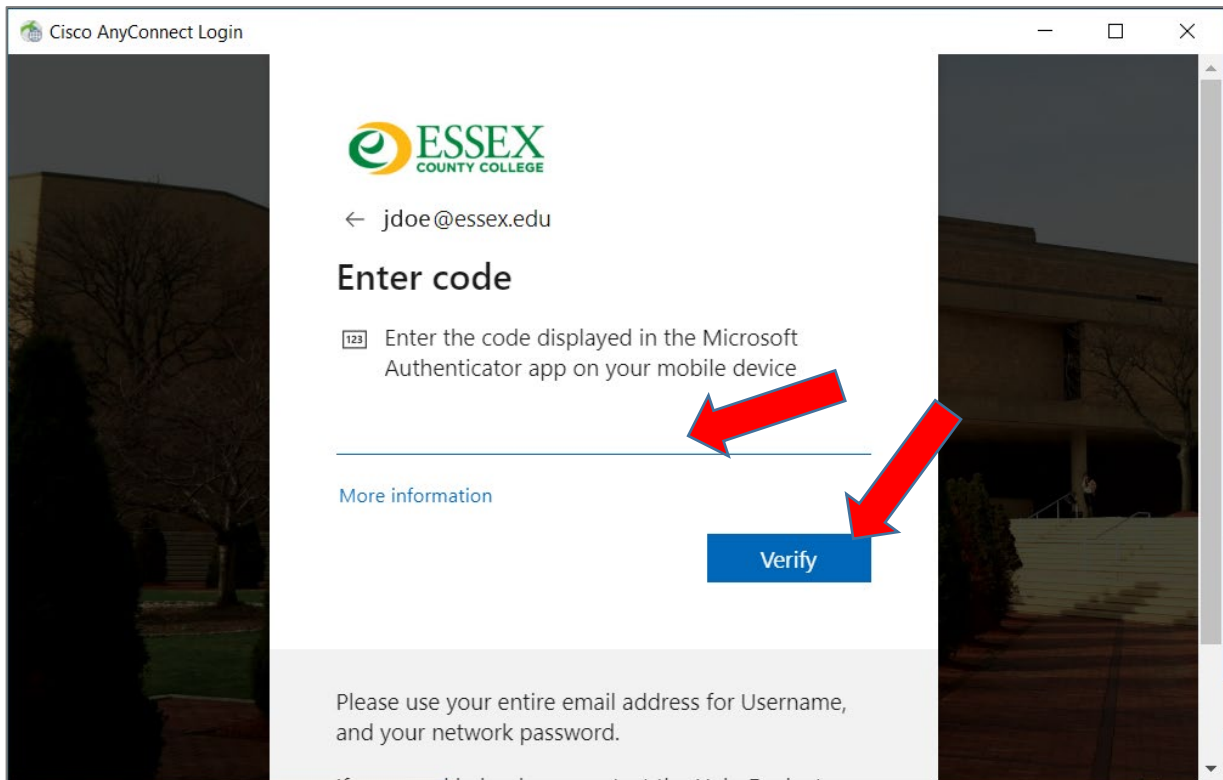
Cisco AnyConnect Login

ESSEX
COUNTY COLLEGE

← jdoe@essex.edu

Enter code

123 Enter the code displayed in the Microsoft Authenticator app on your mobile device

More information

Verify

Please use your entire email address for Username, and your network password.

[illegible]